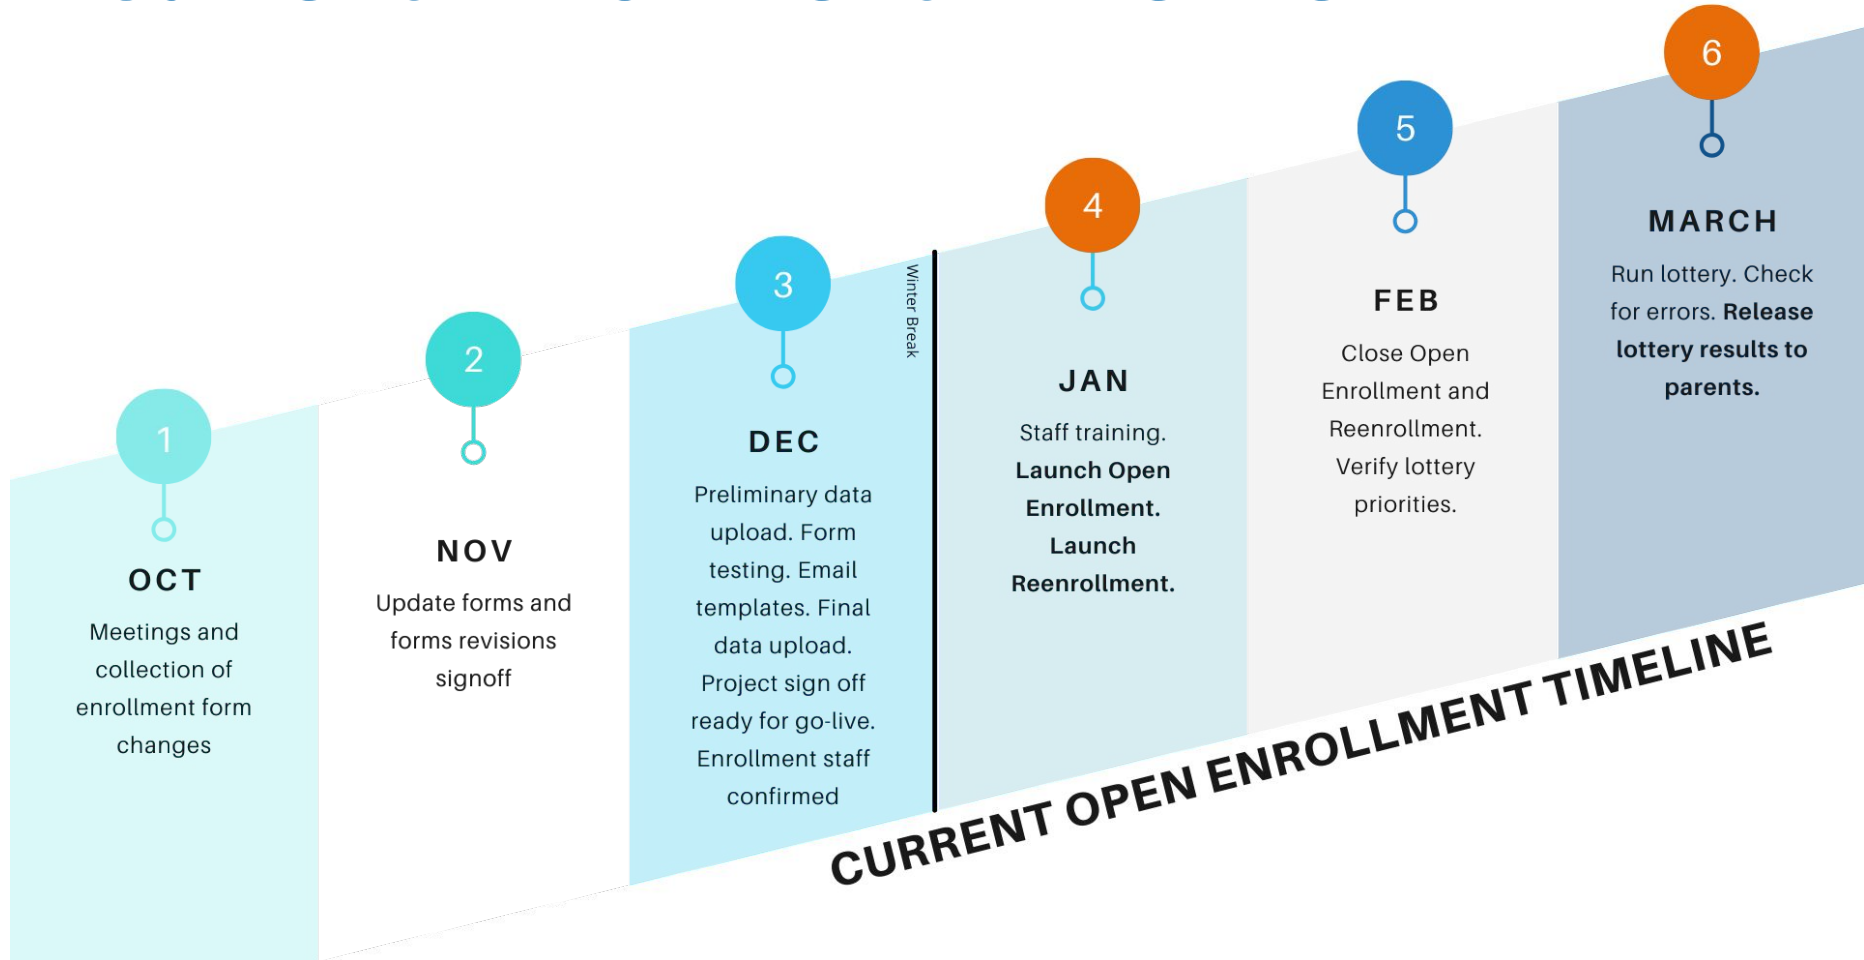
1

OCT

Meetings and collection of enrollment form changes

2

NOV

Update forms and forms revisions signoff

3

DEC

Preliminary data upload. Form testing. Email templates. Final data upload. Project sign off ready for go-live. Enrollment staff confirmed

Winter Break

4

JAN

Staff training. **Launch Open Enrollment. Launch Reenrollment.**

5

FEB

Close Open Enrollment and Reenrollment. Verify lottery priorities.

6

MARCH

Run lottery. Check for errors. **Release lottery results to parents.**

CURRENT OPEN ENROLLMENT TIMELINE